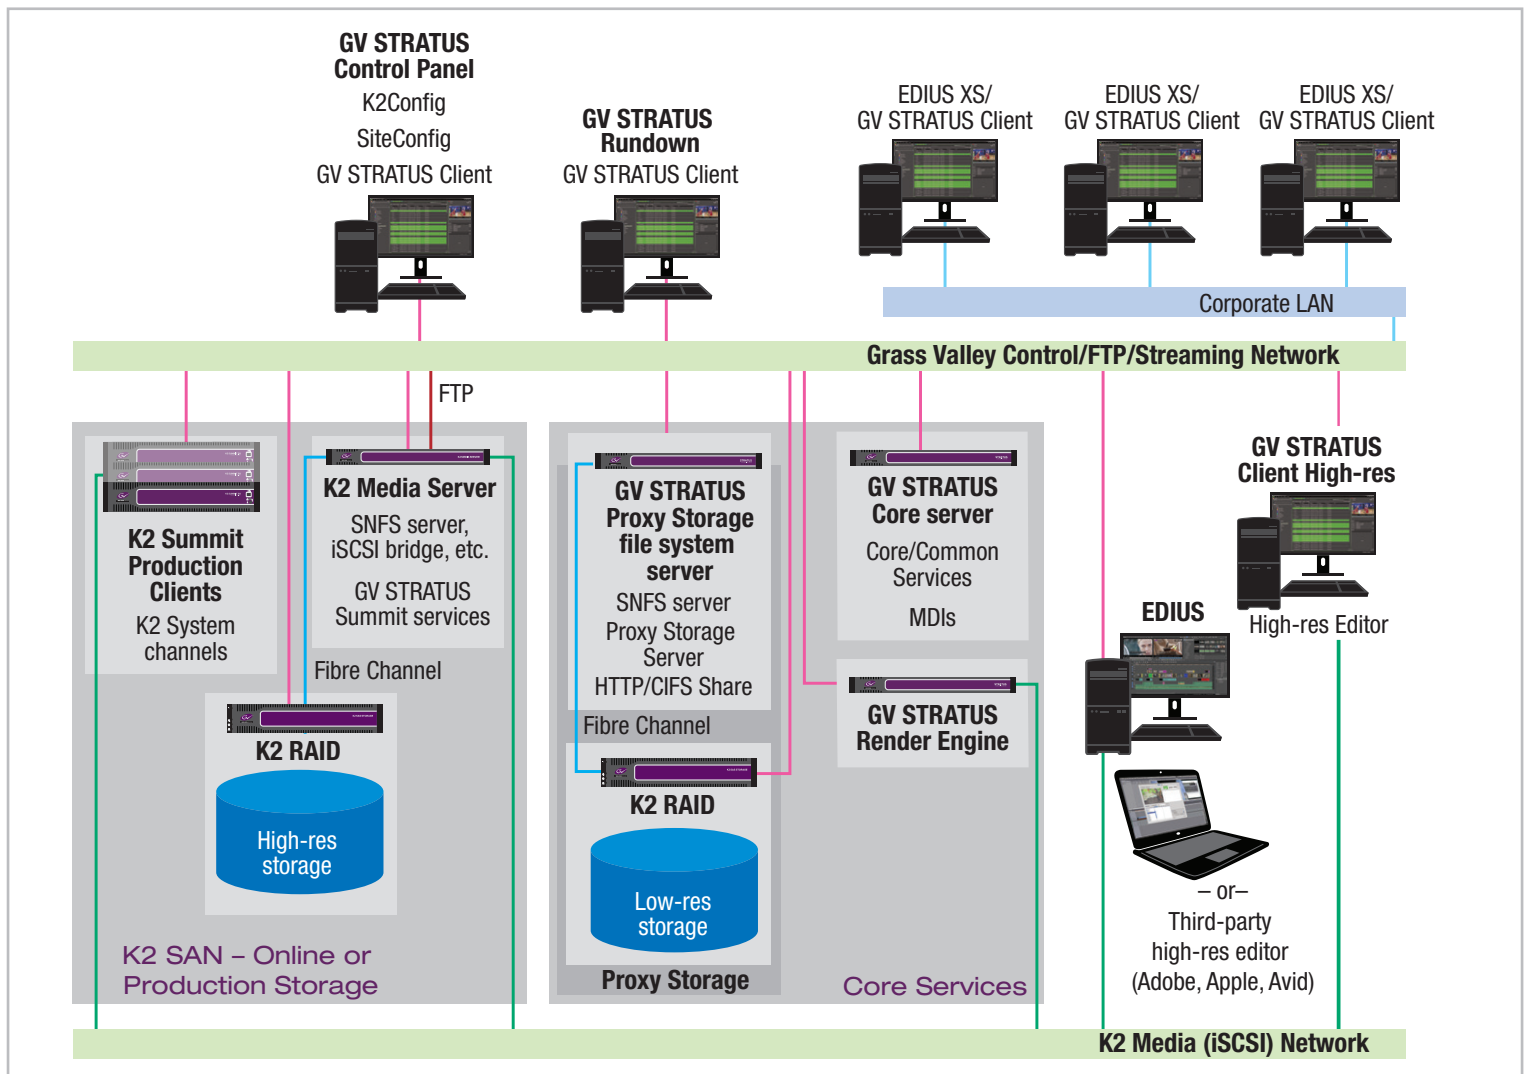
GV STRATUS Control Panel
K2Config
SiteConfig
GV STRATUS Client

GV STRATUS Rundown
GV STRATUS Client

EDIUS XS/ GV STRATUS Client

EDIUS XS/ GV STRATUS Client

EDIUS XS/ GV STRATUS Client

Corporate LAN

Grass Valley Control/FTP/Streaming Network

FTP

K2 Summit Production Clients
K2 System channels

K2 Media Server
SNFS server, iSCSI bridge, etc.
GV STRATUS Summit services

Fibre Channel

K2 RAID
High-res storage

K2 SAN – Online or Production Storage

GV STRATUS Proxy Storage file system server
SNFS server
Proxy Storage Server
HTTP/CIFS Share

Fibre Channel

K2 RAID
Low-res storage

Proxy Storage

GV STRATUS Core server
Core/Common Services
MDIs

GV STRATUS Render Engine

Core Services

GV STRATUS Client High-res
High-res Editor

EDIUS

– or–
Third-party high-res editor (Adobe, Apple, Avid)

K2 Media (iSCSI) Network